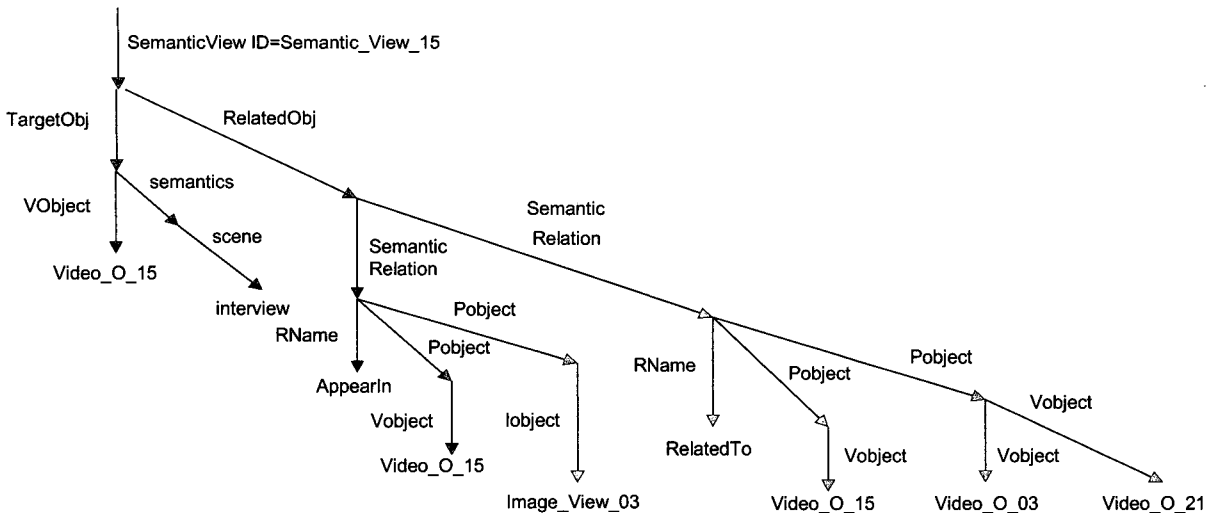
SemanticView ID=Semantic_View_15

TargetObj

RelatedObj

VObject

semantics

scene

Video_O_15

interview

Semantic Relation

Semantic Relation

RName

Pobject

Pobject

AppearIn

Vobject

Iobject

Video_O_15

Image_View_03

RName

Pobject

Pobject

Vobject

RelatedTo

Vobject

Vobject

Video_O_15

Video_O_03

Video_O_21